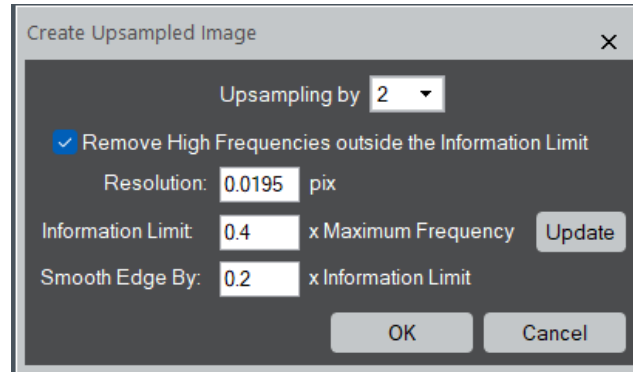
Create Upsampled Image ×

Upsampling by 2

Remove High Frequencies outside the Information Limit

Resolution: 0.0195 pix

Information Limit: 0.4 x Maximum Frequency Update

Smooth Edge By: 0.2 x Information Limit

OK Cancel